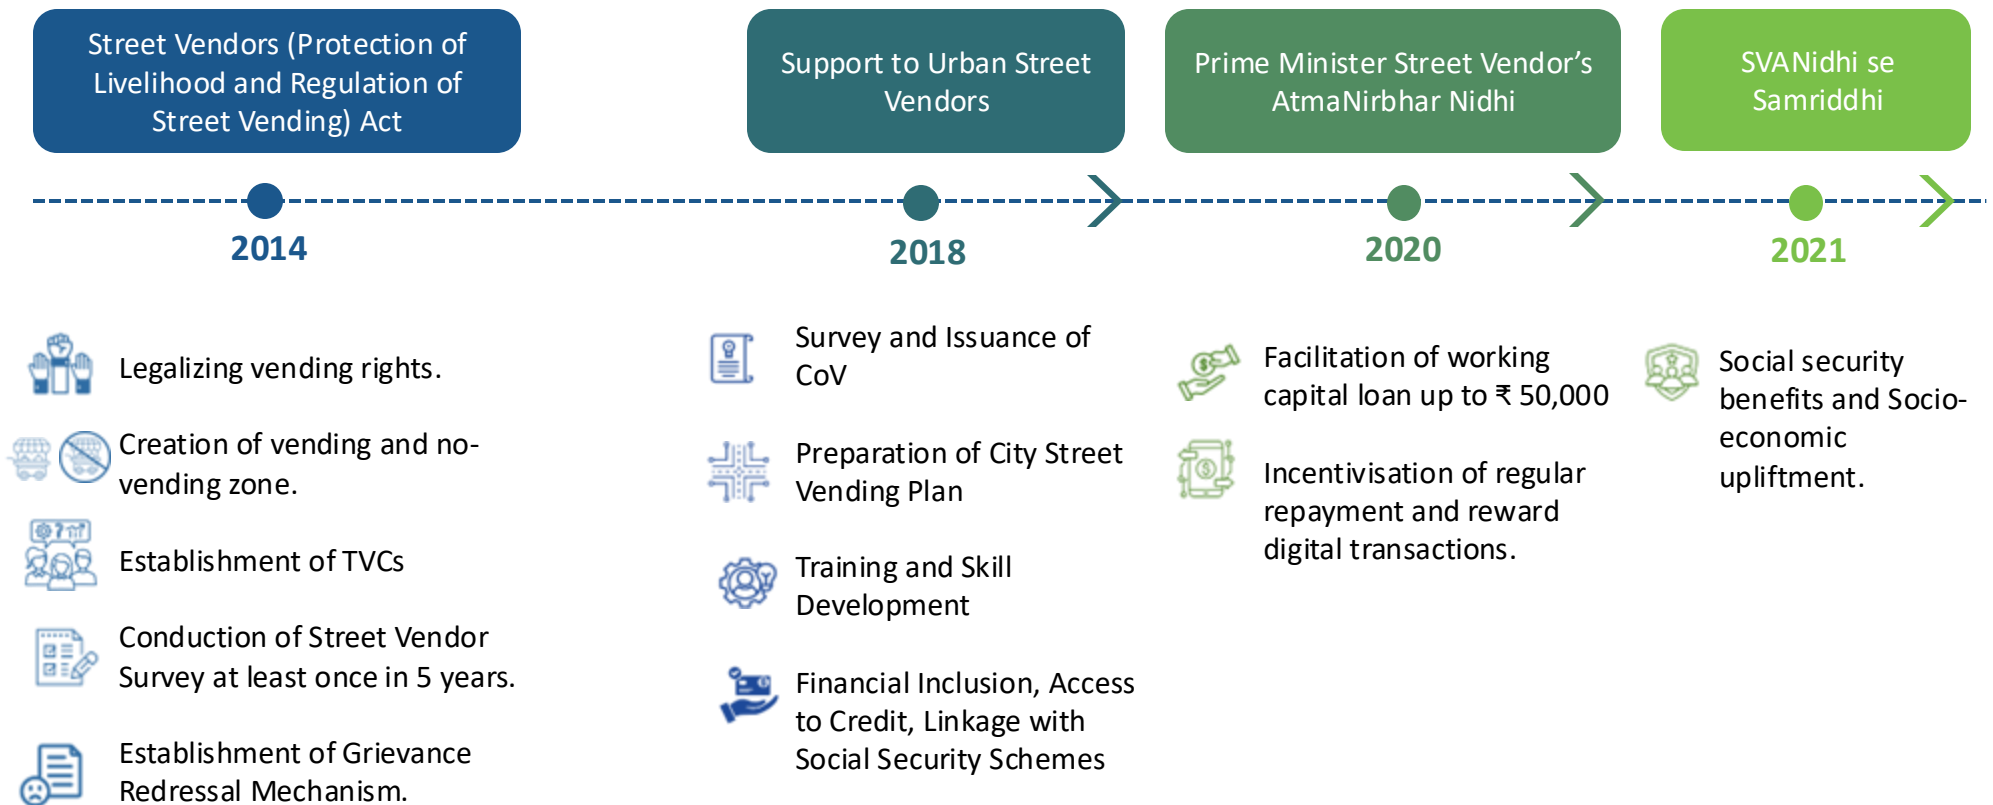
Street Vendors (Protection of Livelihood and Regulation of Street Vending) Act

Support to Urban Street Vendors

Prime Minister Street Vendor's AtmaNirbhar Nidhi

SVANidhi se Samriddhi

2014

2018

2020

2021

Legalizing vending rights.

Creation of vending and no-vending zone.

Establishment of TVCs

Conduction of Street Vendor Survey at least once in 5 years.

Establishment of Grievance Redressal Mechanism.

Survey and Issuance of CoV

Preparation of City Street Vending Plan

Training and Skill Development

Financial Inclusion, Access to Credit, Linkage with Social Security Schemes

Facilitation of working capital loan up to ₹ 50,000

Incentivisation of regular repayment and reward digital transactions.

Social security benefits and Socio-economic upliftment.